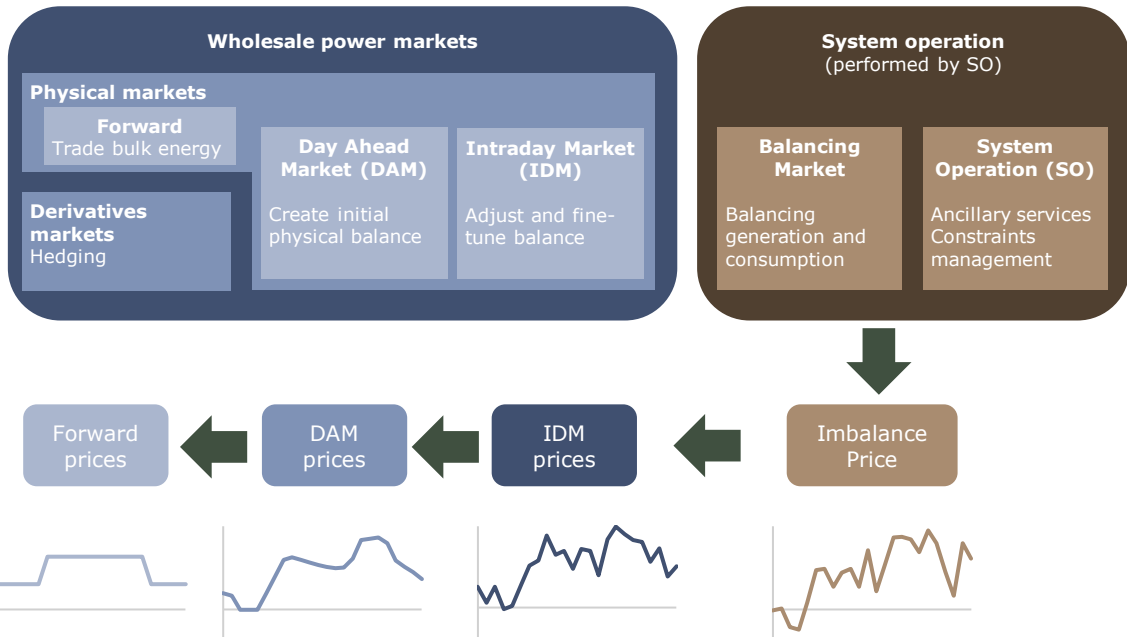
Wholesale power markets

Physical markets

Forward
Trade bulk energy

Day Ahead Market (DAM)
Create initial physical balance

Intraday Market (IDM)
Adjust and fine-tune balance

Derivatives markets
Hedging

System operation
(performed by SO)

Balancing Market
Balancing generation and consumption

System Operation (SO)
Ancillary services
Constraints management

Forward prices

DAM prices

IDM prices

Imbalance Price